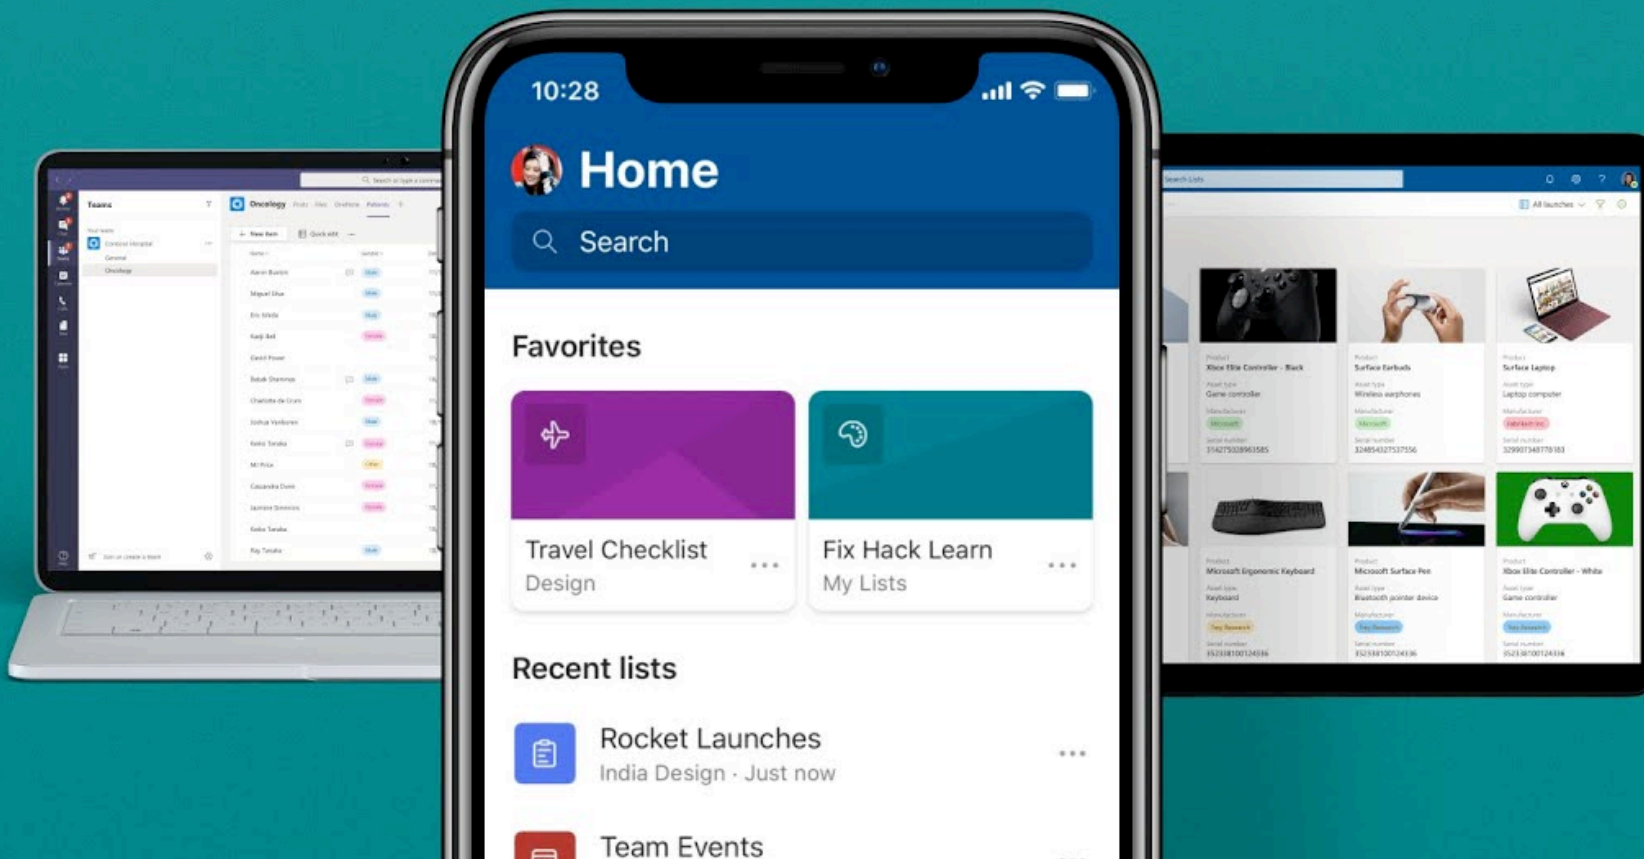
Teams

Oncology

Search Lists

All launches

10:28

Home

Search

Favorites

Travel Checklist
Design

Fix Hack Learn
My Lists

Recent lists

Rocket Launches
India Design · Just now

Team Events

Xbox Elite Controller - Black
Game controller

Surface Earbuds
Wireless earphones

Surface Laptop
Laptop computer

Microsoft Ergonomic Keyboard
Keyboard

Microsoft Surface Pen
Bluetooth pointer device

Xbox Elite Controller - White
Game controller